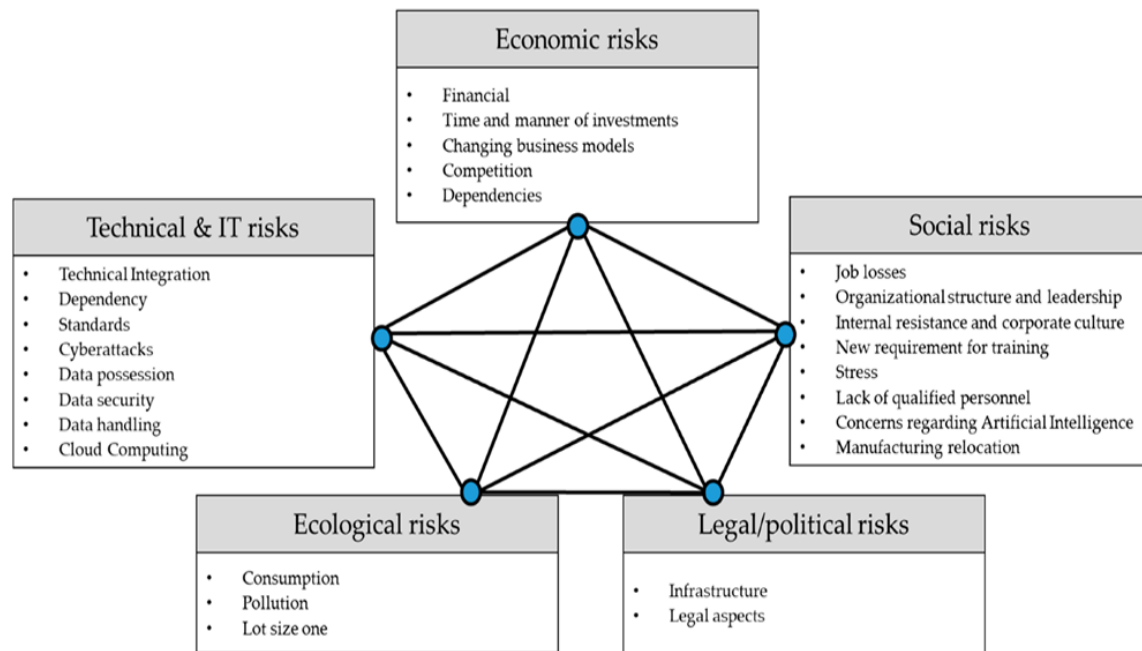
Economic risks

- Financial
- Time and manner of investments
- Changing business models
- Competition
- Dependencies

Technical & IT risks

- Technical Integration
- Dependency
- Standards
- Cyberattacks
- Data possession
- Data security
- Data handling
- Cloud Computing

Social risks

- Job losses
- Organizational structure and leadership
- Internal resistance and corporate culture
- New requirement for training
- Stress
- Lack of qualified personnel
- Concerns regarding Artificial Intelligence
- Manufacturing relocation

Ecological risks

- Consumption
- Pollution
- Lot size one

Legal/political risks

- Infrastructure
- Legal aspects